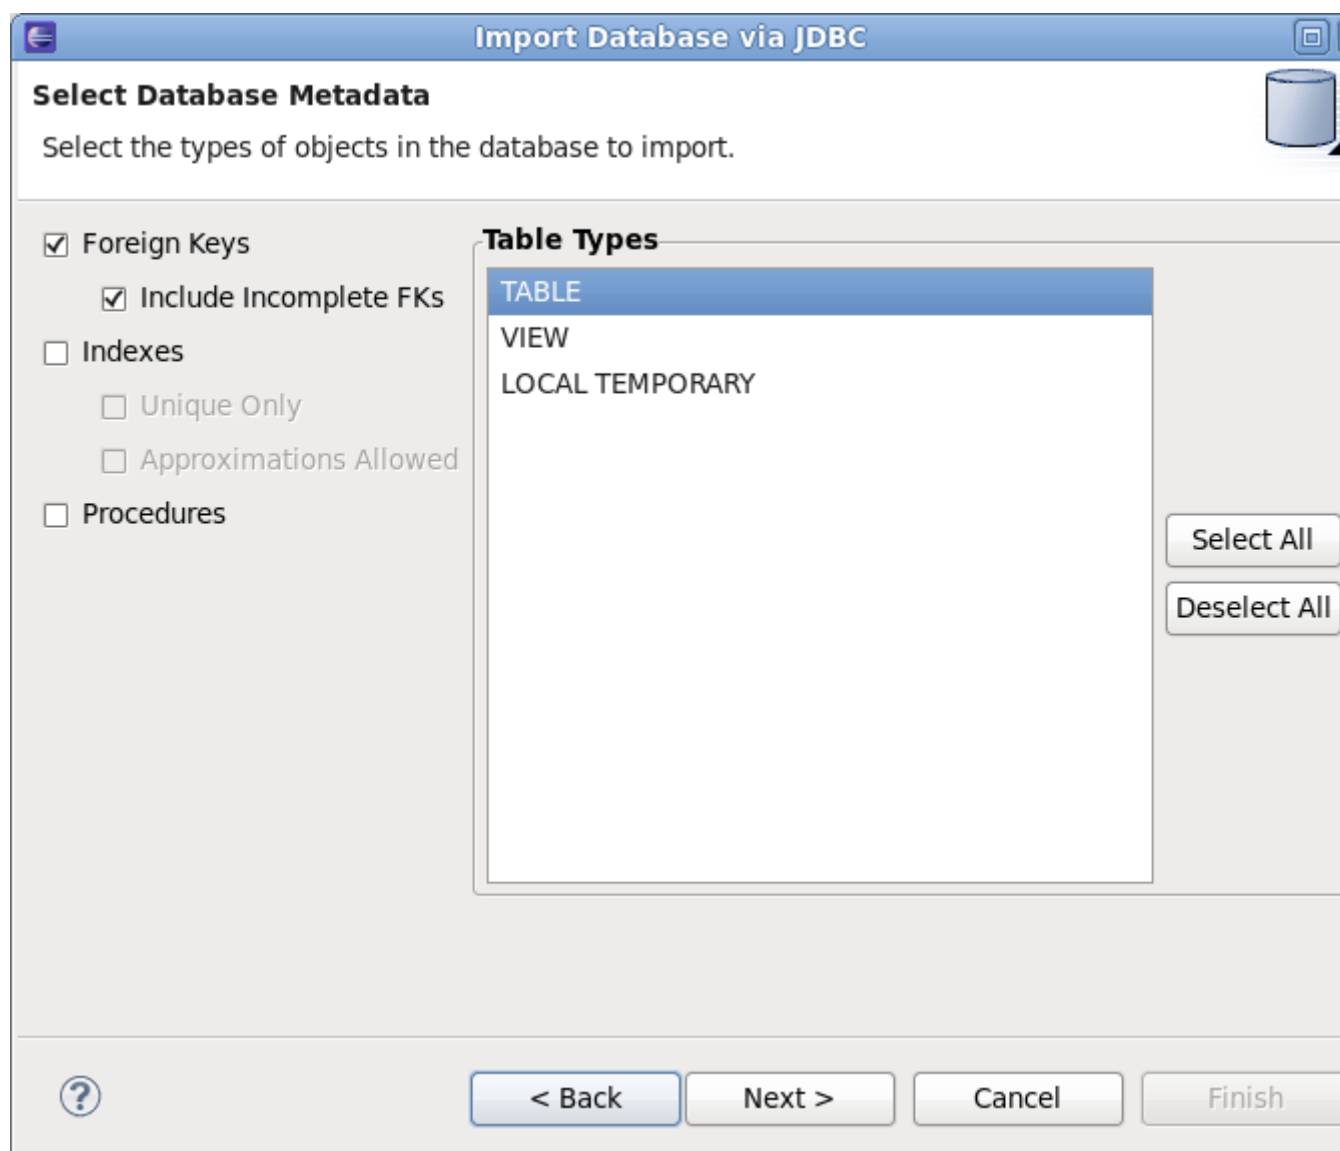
Import Database via JDBC

Select Database Metadata

Select the types of objects in the database to import.

☑ Foreign Keys

☑ Include Incomplete FKs

☐ Indexes

☐ Unique Only

☐ Approximations Allowed

☐ Procedures

Table Types

TABLE
VIEW
LOCAL TEMPORARY

Select All

Deselect All

?

< Back

Next >

Cancel

Finish